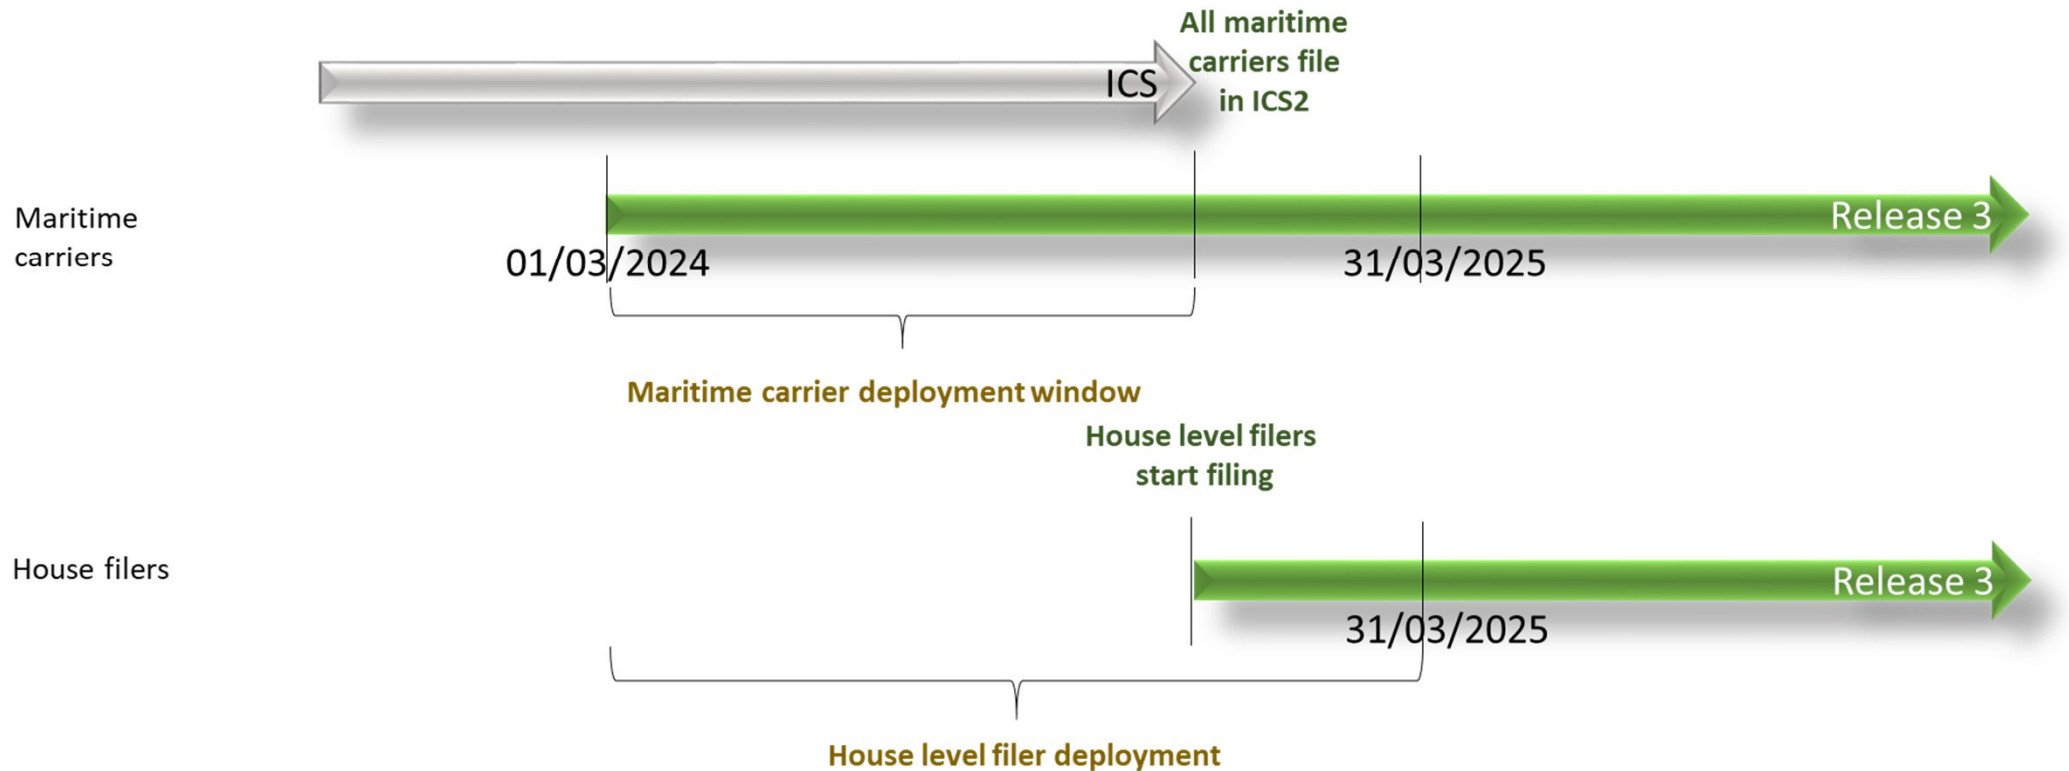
ICS

All maritime carriers file in ICS2

Maritime carriers

Release 3

01/03/2024

31/03/2025

Maritime carrier deployment window

House level filers start filing

House filers

Release 3

31/03/2025

House level filer deployment